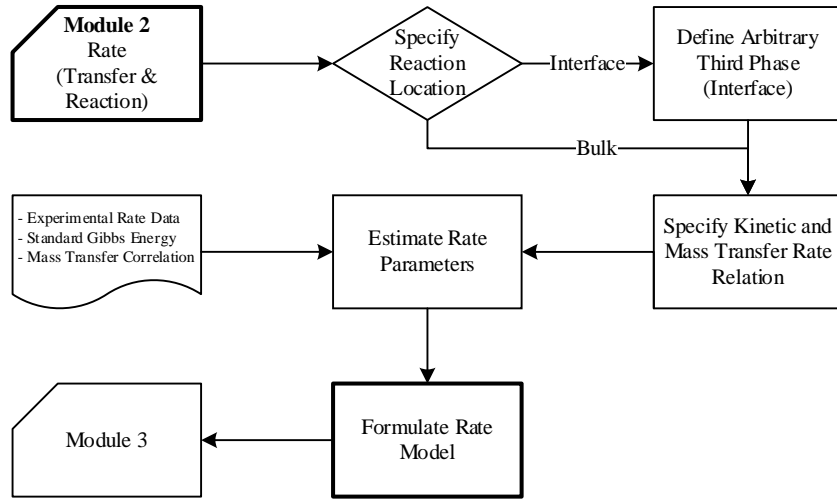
**Module 2**
Rate
(Transfer &
Reaction)

Specify
Reaction
Location

Interface

Define Arbitrary
Third Phase
(Interface)

Bulk

- Experimental Rate Data
- Standard Gibbs Energy
- Mass Transfer Correlation

Estimate Rate
Parameters

Specify Kinetic and
Mass Transfer Rate
Relation

Module 3

Formulate Rate
Model